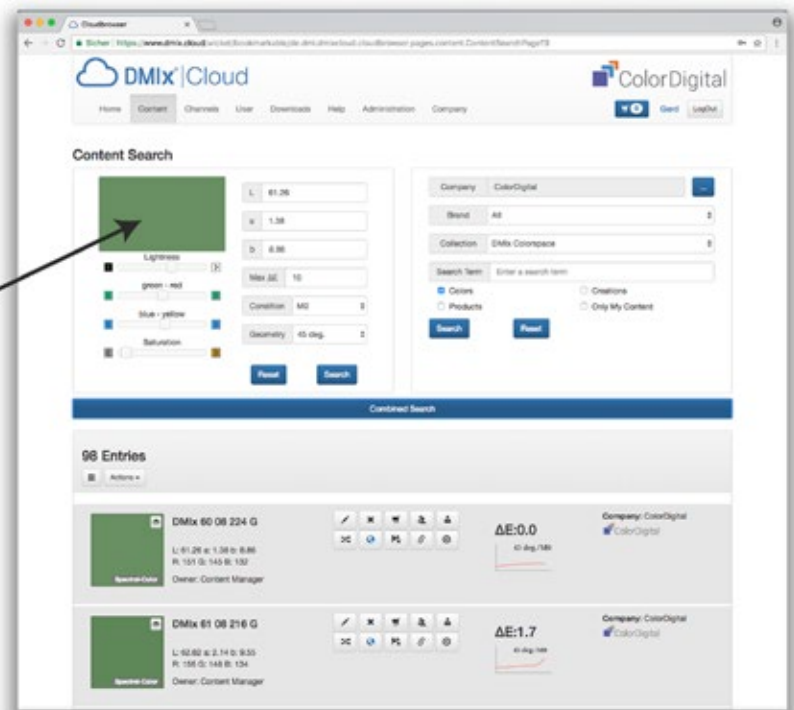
Cloudbrowser

Sicher | https://www.dmix.cloud/wicket/bookmarkable/de.dmi.dmixcloud.cloudbrowser.pages.content.ContentSearchPage?3

DMIx Cloud

ColorDigital

Home Content Channels User Downloads Help Administration Company

Gerd LogOut

Content Search

Lightness

green - red

blue - yellow

Saturation

L 61.26

a 1.38

b 8.86

Max ΔE 10

Condition M0

Geometry 45 deg.

Reset Search

Company ColorDigital

Brand All

Collection DMIx Colorspace

Search Term Enter a search term

Colors

Creations

Products

Only My Content

Search Reset

Combined Search

98 Entries

Actions

DMIx 60 08 224 G

L: 61.26 a: 1.38 b: 8.86
R: 151 G: 145 B: 132

Owner: Content Manager

Spectral Color

ΔE:0.0

45 deg./M0

Company: ColorDigital

ColorDigital

DMIx 61 08 216 G

L: 62.62 a: 2.14 b: 9.33
R: 156 G: 148 B: 134

Owner: Content Manager

Spectral Color

ΔE:1.7

45 deg./M0

Company: ColorDigital

ColorDigital